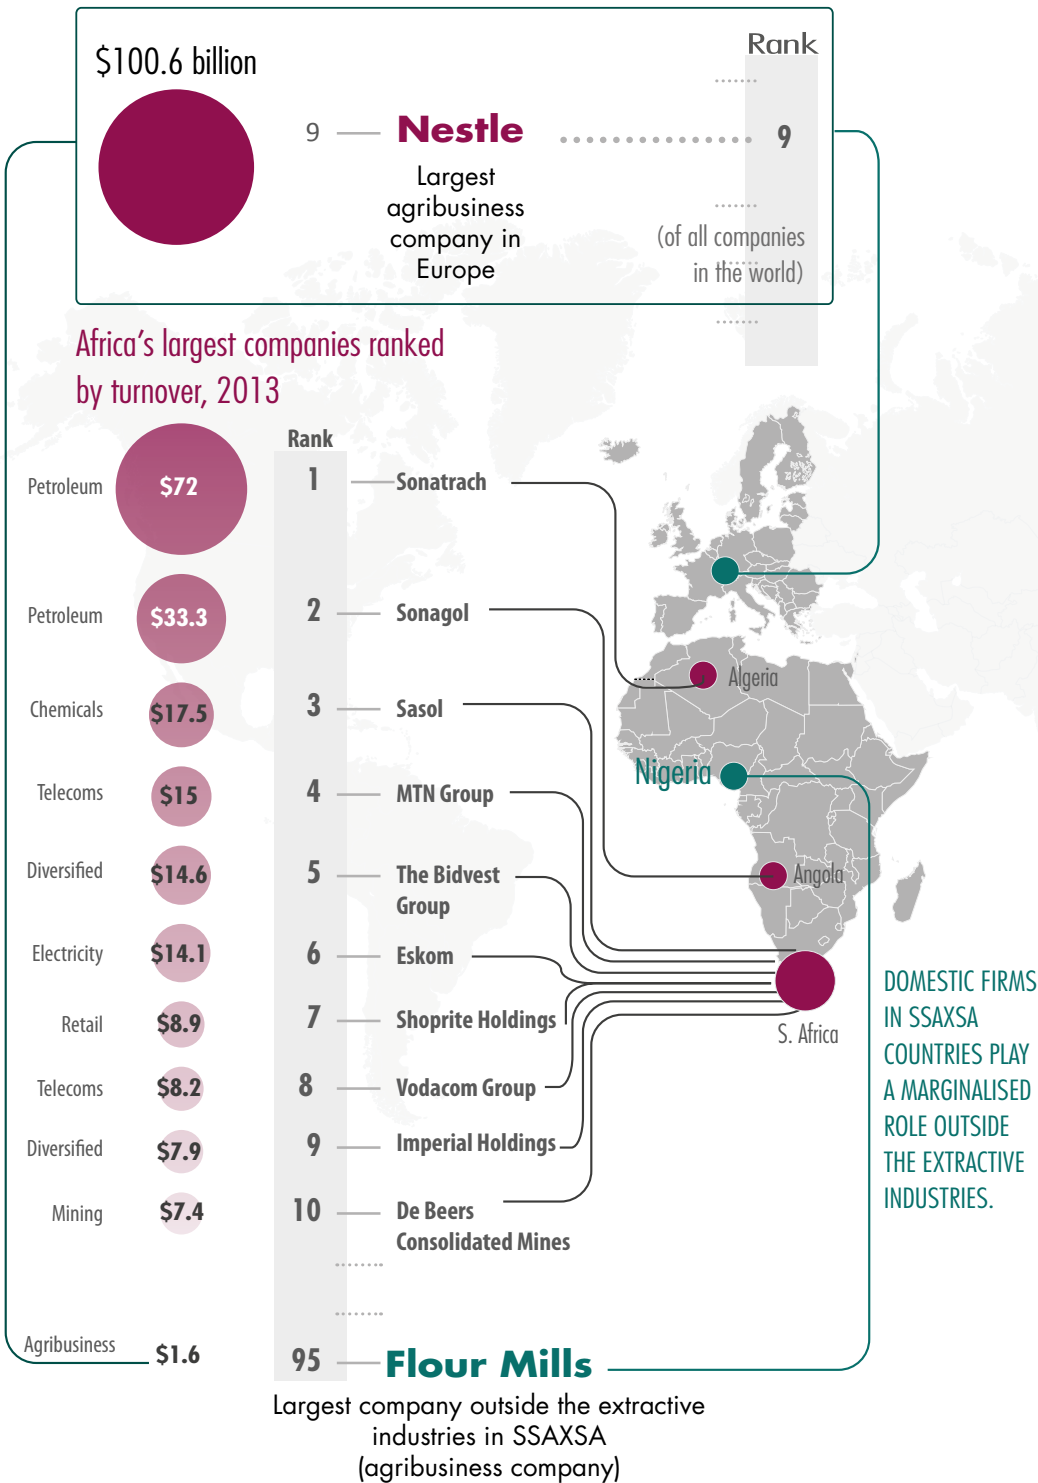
$100.6 billion

Rank

9 Nestle 9

Largest agribusiness company in Europe

(of all companies in the world)

Africa's largest companies ranked by turnover, 2013

Rank

| | | Rank | Company |
|---|---|---|---|
| Petroleum | $72 | 1 | Sonatrach |
| Petroleum | $33.3 | 2 | Sonagol |
| Chemicals | $17.5 | 3 | Sasol |
| Telecoms | $15 | 4 | MTN Group |
| Diversified | $14.6 | 5 | The Bidvest Group |
| Electricity | $14.1 | 6 | Eskom |
| Retail | $8.9 | 7 | Shoprite Holdings |
| Telecoms | $8.2 | 8 | Vodacom Group |
| Diversified | $7.9 | 9 | Imperial Holdings |
| Mining | $7.4 | 10 | De Beers Consolidated Mines |
| Agribusiness | $1.6 | 95 | Flour Mills |

Algeria

Nigeria

Angola

S. Africa

DOMESTIC FIRMS IN SSAXSA COUNTRIES PLAY A MARGINALISED ROLE OUTSIDE THE EXTRACTIVE INDUSTRIES.

Largest company outside the extractive industries in SSAXSA (agribusiness company)